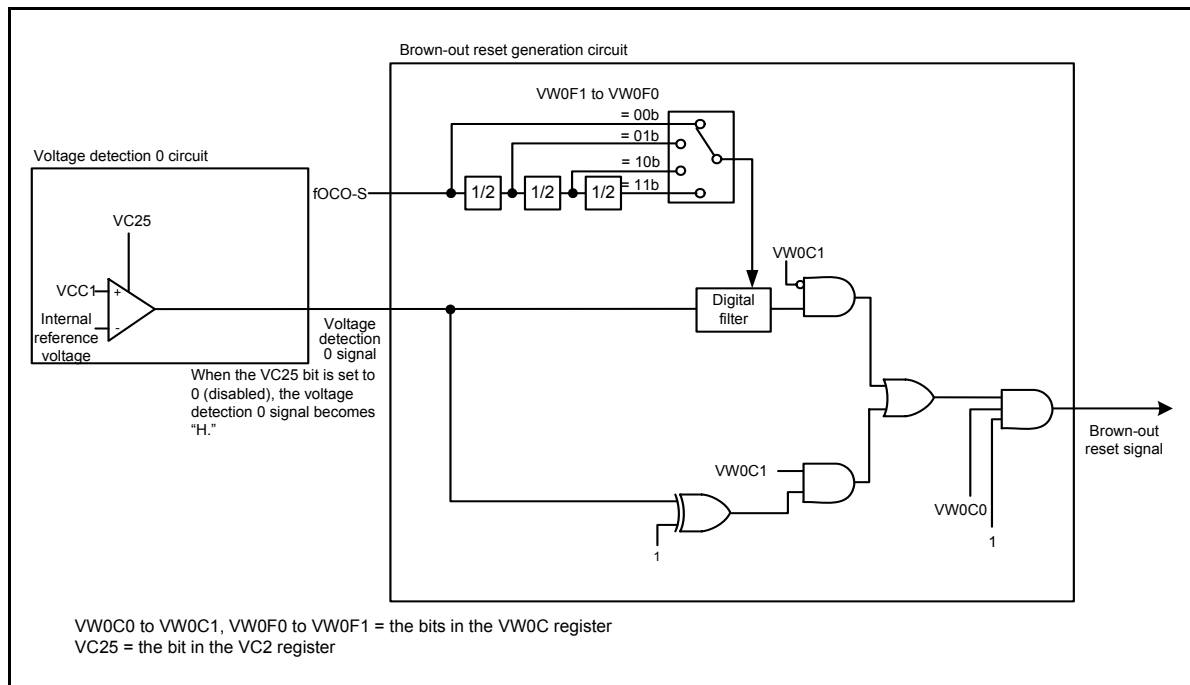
Brown-out reset generation circuit

VW0F1 to VW0F0

= 00b

= 01b

= 10b

= 11b

Voltage detection 0 circuit

fOCO-S

1/2

1/2

1/2

VC25

VW0C1

VCC1

+

-

Internal reference voltage

Digital filter

Voltage detection 0 signal

When the VC25 bit is set to 0 (disabled), the voltage detection 0 signal becomes "H."

VW0C1

Brown-out reset signal

VW0C0

1

1

VW0C0 to VW0C1, VW0F0 to VW0F1 = the bits in the VW0C register
VC25 = the bit in the VC2 register